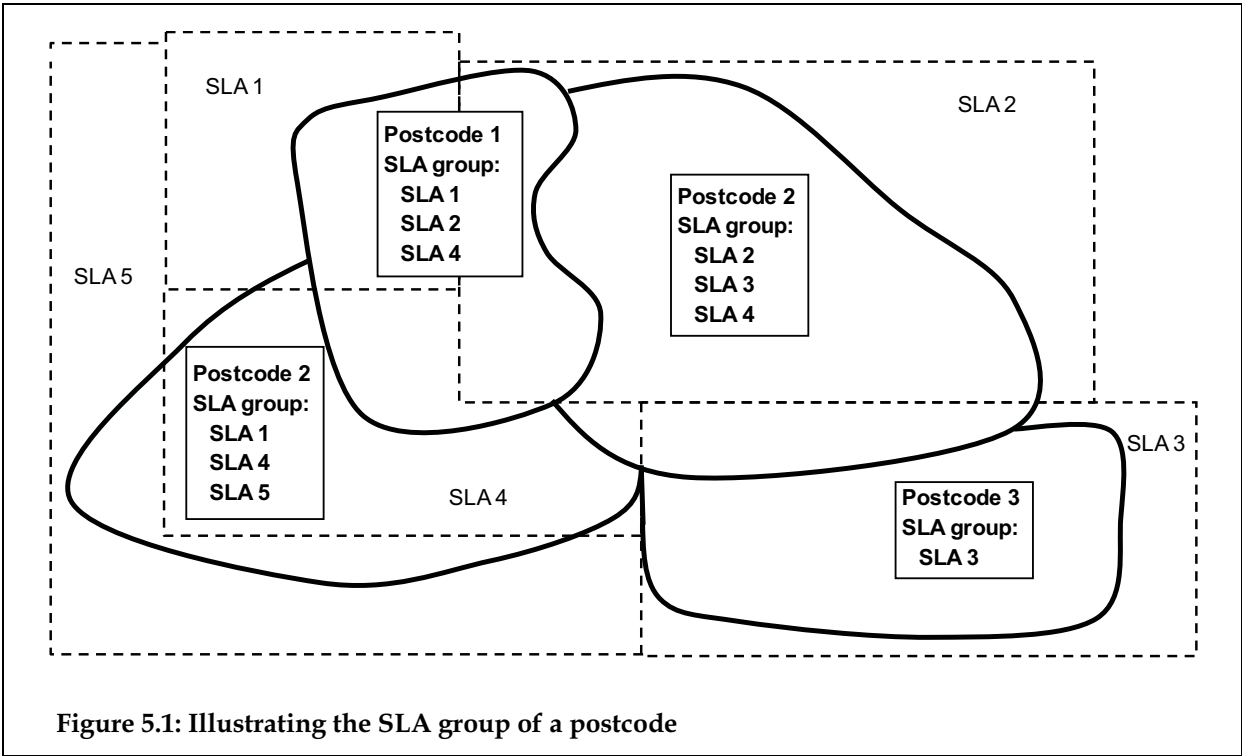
SLA 1

Postcode 1
SLA group:
SLA 1
SLA 2
SLA 4

SLA 2

Postcode 2
SLA group:
SLA 2
SLA 3
SLA 4

SLA 5

Postcode 2
SLA group:
SLA 1
SLA 4
SLA 5

SLA 4

SLA 3

Postcode 3
SLA group:
SLA 3

Figure 5.1: Illustrating the SLA group of a postcode